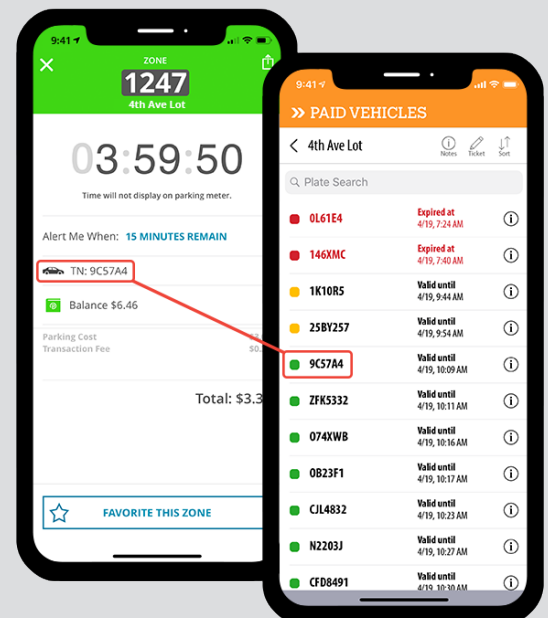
9:41

ZONE
1247
4th Ave Lot

03:59:50

Time will not display on parking meter.

Alert Me When: 15 MINUTES REMAIN

TN: 9C57A4

Balance $6.46

Parking Cost
Transaction Fee

Total: $3.3

FAVORITE THIS ZONE

9:41

PAID VEHICLES

4th Ave Lot

Notes Ticket Sort

Plate Search

| | | |
|---|---|---|
| 0L61E4 | Expired at 4/19, 7:24 AM | ⓘ |
| 146XMC | Expired at 4/19, 7:40 AM | ⓘ |
| 1K10R5 | Valid until 4/19, 9:44 AM | ⓘ |
| 25BY257 | Valid until 4/19, 9:54 AM | ⓘ |
| 9C57A4 | Valid until 4/19, 10:09 AM | ⓘ |
| ZFK5332 | Valid until 4/19, 10:11 AM | ⓘ |
| 074XWB | Valid until 4/19, 10:16 AM | ⓘ |
| 0B23F1 | Valid until 4/19, 10:17 AM | ⓘ |
| CJL4832 | Valid until 4/19, 10:23 AM | ⓘ |
| N2203J | Valid until 4/19, 10:27 AM | ⓘ |
| CFD8491 | Valid until 4/19, 10:30 AM | ⓘ |